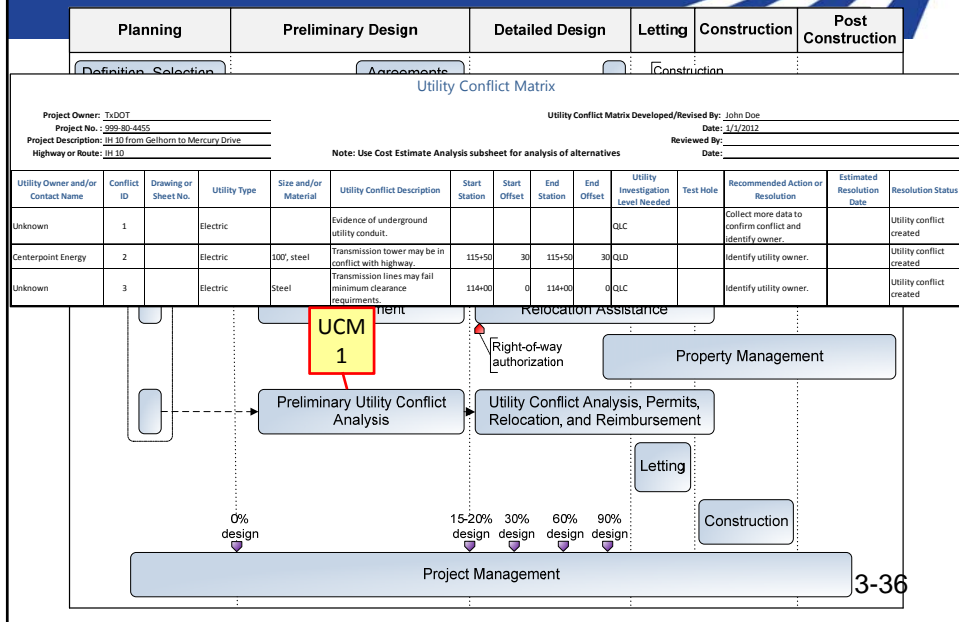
| Planning | Preliminary Design | Detailed Design | Letting | Construction | Post Construction |
|---|---|---|---|---|---|

Definition, Selection

Agreements

Construction

Utility Conflict Matrix

Project Owner: TxDOT
Project No.: 999-80-4455
Project Description: IH 10 from Gelhorn to Mercury Drive
Highway or Route: IH 10

Utility Conflict Matrix Developed/Revised By: John Doe
Date: 1/1/2012
Reviewed By:
Date:

Note: Use Cost Estimate Analysis subsheet for analysis of alternatives

| Utility Owner and/or Contact Name | Conflict ID | Drawing or Sheet No. | Utility Type | Size and/or Material | Utility Conflict Description | Start Station | Start Offset | End Station | End Offset | Utility Investigation Level Needed | Test Hole | Recommended Action or Resolution | Estimated Resolution Date | Resolution Status |
|---|---|---|---|---|---|---|---|---|---|---|---|---|---|---|
| Unknown | 1 | | Electric | | Evidence of underground utility conduit. | | | | | QLC | | Collect more data to confirm conflict and identify owner. | | Utility conflict created |
| Centerpoint Energy | 2 | | Electric | 100', steel | Transmission tower may be in conflict with highway. | 115+50 | 30 | 115+50 | 30 | QLD | | Identify utility owner. | | Utility conflict created |
| Unknown | 3 | | Electric | Steel | Transmission lines may fail minimum clearance requirments. | 114+00 | 0 | 114+00 | 0 | QLC | | Identify utility owner. | | Utility conflict created |

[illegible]ment

Relocation Assistance

UCM 1

Right-of-way authorization

Property Management

Preliminary Utility Conflict Analysis

Utility Conflict Analysis, Permits, Relocation, and Reimbursement

Letting

0% design

15-20% design

30% design

60% design

90% design

Construction

Project Management

3-36